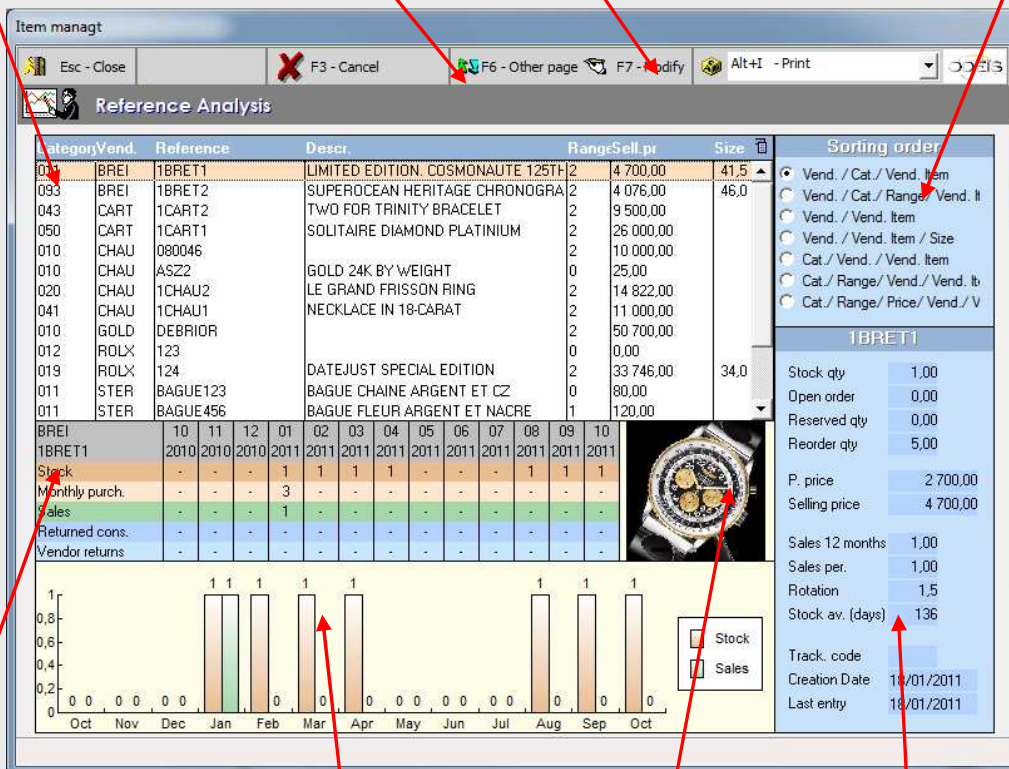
Item managt

Esc - Close | F3 - Cancel | F6 - Other page | F7 - Modify | Alt+I - Print

Reference Analysis

| Category | Vend. | Reference | Descr. | Range | Sell.pr | Size |
|---|---|---|---|---|---|---|
| 01 | BREI | 1BRET1 | LIMITED EDITION. COSMONAUTE 125TH | 2 | 4 700,00 | 41,5 |
| 093 | BREI | 1BRET2 | SUPEROCEAN HERITAGE CHRONOGRA | 2 | 4 076,00 | 46,0 |
| 043 | CART | 1CART2 | TWO FOR TRINITY BRACELET | 2 | 9 500,00 | |
| 050 | CART | 1CART1 | SOLITAIRE DIAMOND PLATINIUM | 2 | 26 000,00 | |
| 010 | CHAU | 080046 | | 2 | 10 000,00 | |
| 010 | CHAU | ASZ2 | GOLD 24K BY WEIGHT | 0 | 25,00 | |
| 020 | CHAU | 1CHAU2 | LE GRAND FRISSON RING | 2 | 14 822,00 | |
| 041 | CHAU | 1CHAU1 | NECKLACE IN 18-CARAT | 2 | 11 000,00 | |
| 010 | GOLD | DEBRIOR | | 2 | 50 700,00 | |
| 012 | ROLX | 123 | | 0 | 0,00 | |
| 019 | ROLX | 124 | DATEJUST SPECIAL EDITION | 2 | 33 746,00 | 34,0 |
| 011 | STER | BAGUE123 | BAGUE CHAINE ARGENT ET CZ | 0 | 80,00 | |
| 011 | STER | BAGUE456 | BAGUE FLEUR ARGENT ET NACRE | 1 | 120,00 | |

| BREI | 10 | 11 | 12 | 01 | 02 | 03 | 04 | 05 | 06 | 07 | 08 | 09 | 10 |
|---|---|---|---|---|---|---|---|---|---|---|---|---|---|
| 1BRET1 | 2010 | 2010 | 2010 | 2011 | 2011 | 2011 | 2011 | 2011 | 2011 | 2011 | 2011 | 2011 | 2011 |
| Stock | - | - | - | 1 | 1 | 1 | - | - | - | - | 1 | 1 | 1 |
| Monthly purch. | - | - | - | 3 | - | - | - | - | - | - | - | - | - |
| Sales | - | - | - | 1 | - | - | - | - | - | - | - | - | - |
| Returned cons. | - | - | - | - | - | - | - | - | - | - | - | - | - |
| Vendor returns | - | - | - | - | - | - | - | - | - | - | - | - | - |

1 0,8 0,6 0,4 0,2 0
0 0 0 0 0 0 1 1 1 0 1 0 1 0 0 0 0 0 0 0 0 1 0 1 0 1 0
Oct Nov Dec Jan Feb Mar Apr May Jun Jul Aug Sep Oct
Stock
Sales

Sorting order
Vend. / Cat./ Vend. Item
Vend. / Cat./ Range/ Vend. It
Vend. / Vend. Item
Vend. / Vend. Item / Size
Cat./ Vend. / Vend. Item
Cat./ Range/ Vend./ Vend. It
Cat./ Range/ Price/ Vend./ V

1BRET1
Stock qty 1,00
Open order 0,00
Reserved qty 0,00
Reorder qty 5,00
P. price 2 700,00
Selling price 4 700,00
Sales 12 months 1,00
Sales per. 1,00
Rotation 1,5
Stock av. (days) 136
Track. code
Creation Date 18/01/2011
Last entry 18/01/2011